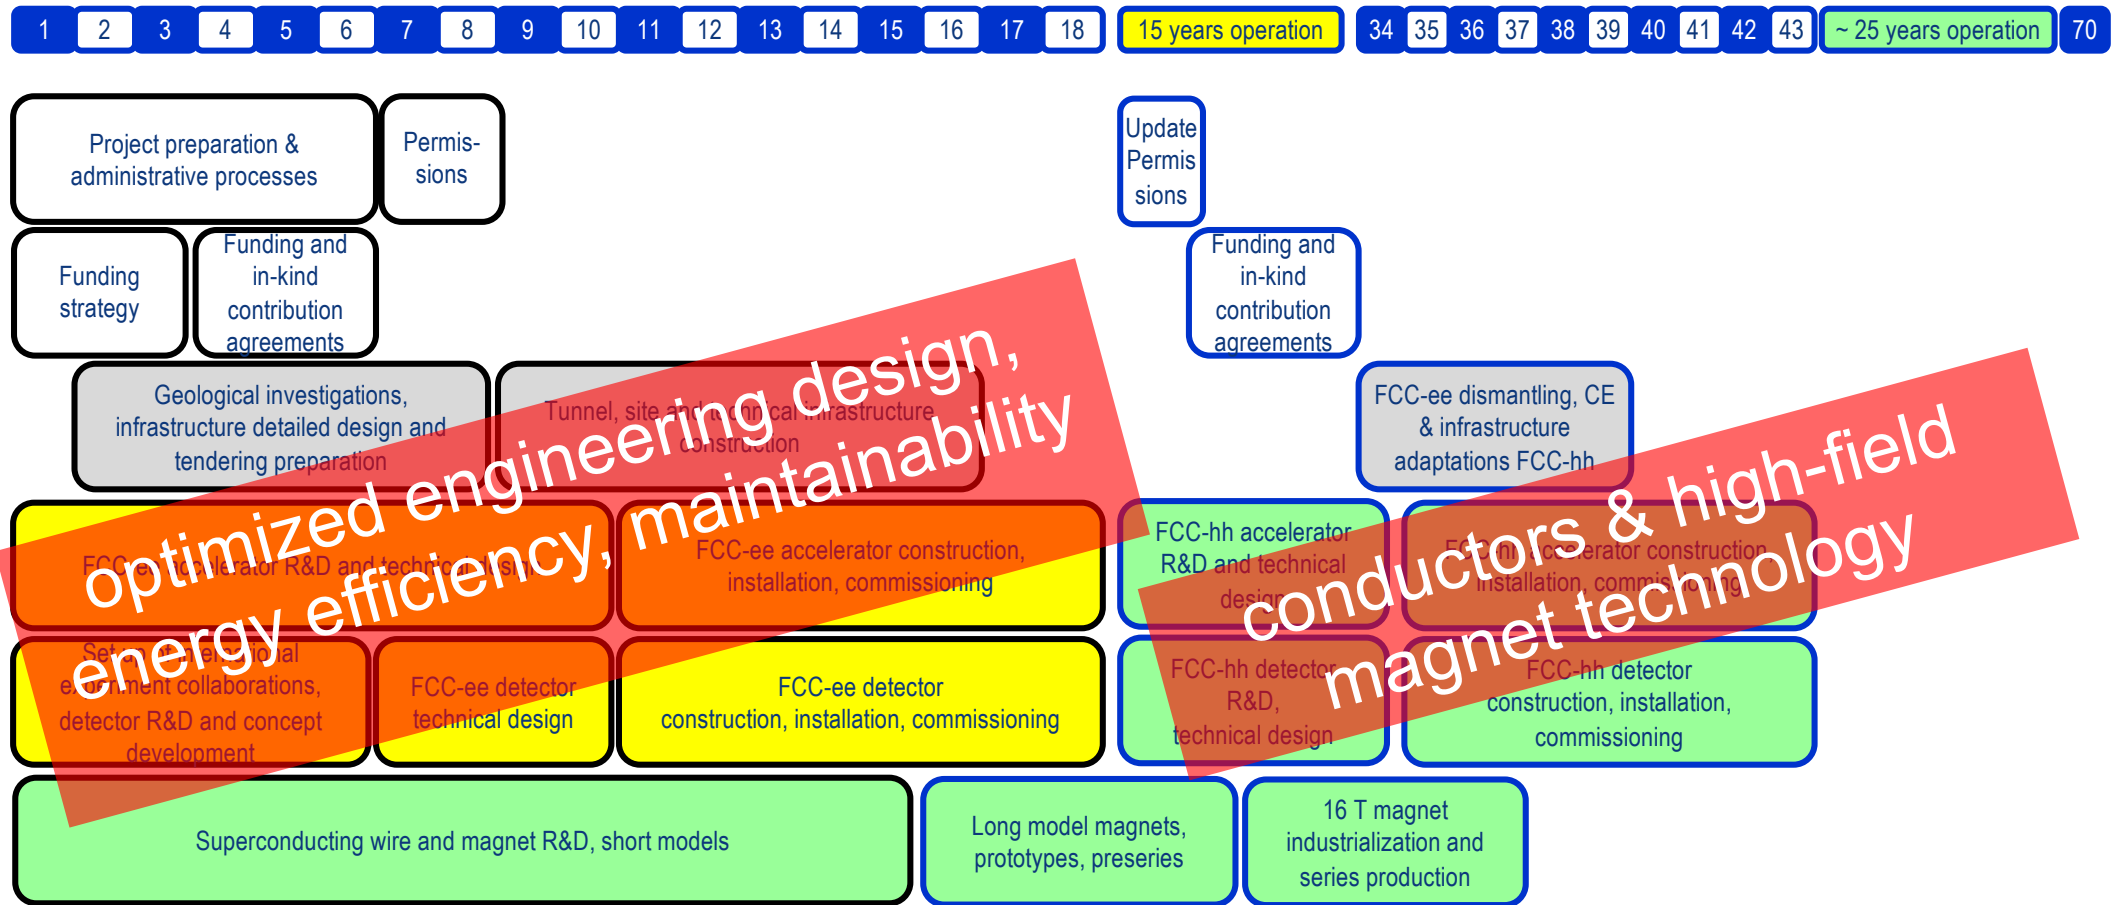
1 2 3 4 5 6 7 8 9 10 11 12 13 14 15 16 17 18 | 15 years operation | 34 35 36 37 38 39 40 41 42 43 | ~ 25 years operation | 70

Project preparation & administrative processes

Permissions

Update Permissions

Funding strategy

Funding and in-kind contribution agreements

Funding and in-kind contribution agreements

Geological investigations, infrastructure detailed design and tendering preparation

Tunnel, site and technical infrastructure construction

FCC-ee dismantling, CE & infrastructure adaptations FCC-hh

FCC-ee accelerator R&D and technical design

FCC-ee accelerator construction, installation, commissioning

FCC-hh accelerator R&D and technical design

FCC-hh accelerator construction, installation, commissioning

Set-up international experiment collaborations, detector R&D and concept development

FCC-ee detector technical design

FCC-ee detector construction, installation, commissioning

FCC-hh detector R&D, technical design

FCC-hh detector construction, installation, commissioning

Superconducting wire and magnet R&D, short models

Long model magnets, prototypes, preseries

16 T magnet industrialization and series production

optimized engineering design, energy efficiency, maintainability

conductors & high-field magnet technology